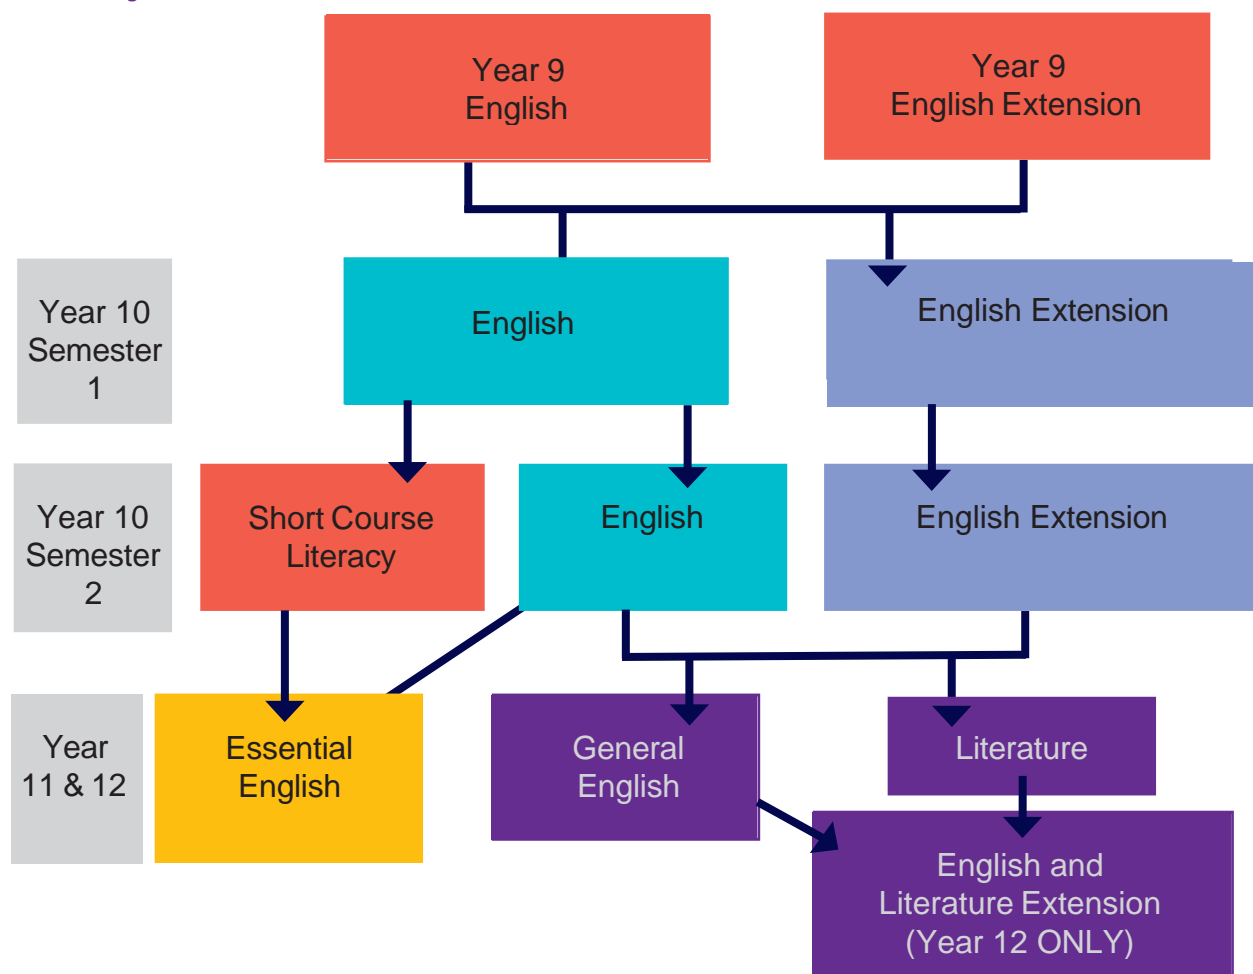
Year 9
English

Year 9
English Extension

Year 10
Semester
1

English

English Extension

Year 10
Semester
2

Short Course
Literacy

English

English Extension

Year
11 & 12

Essential
English

General
English

Literature

English and
Literature Extension
(Year 12 ONLY)